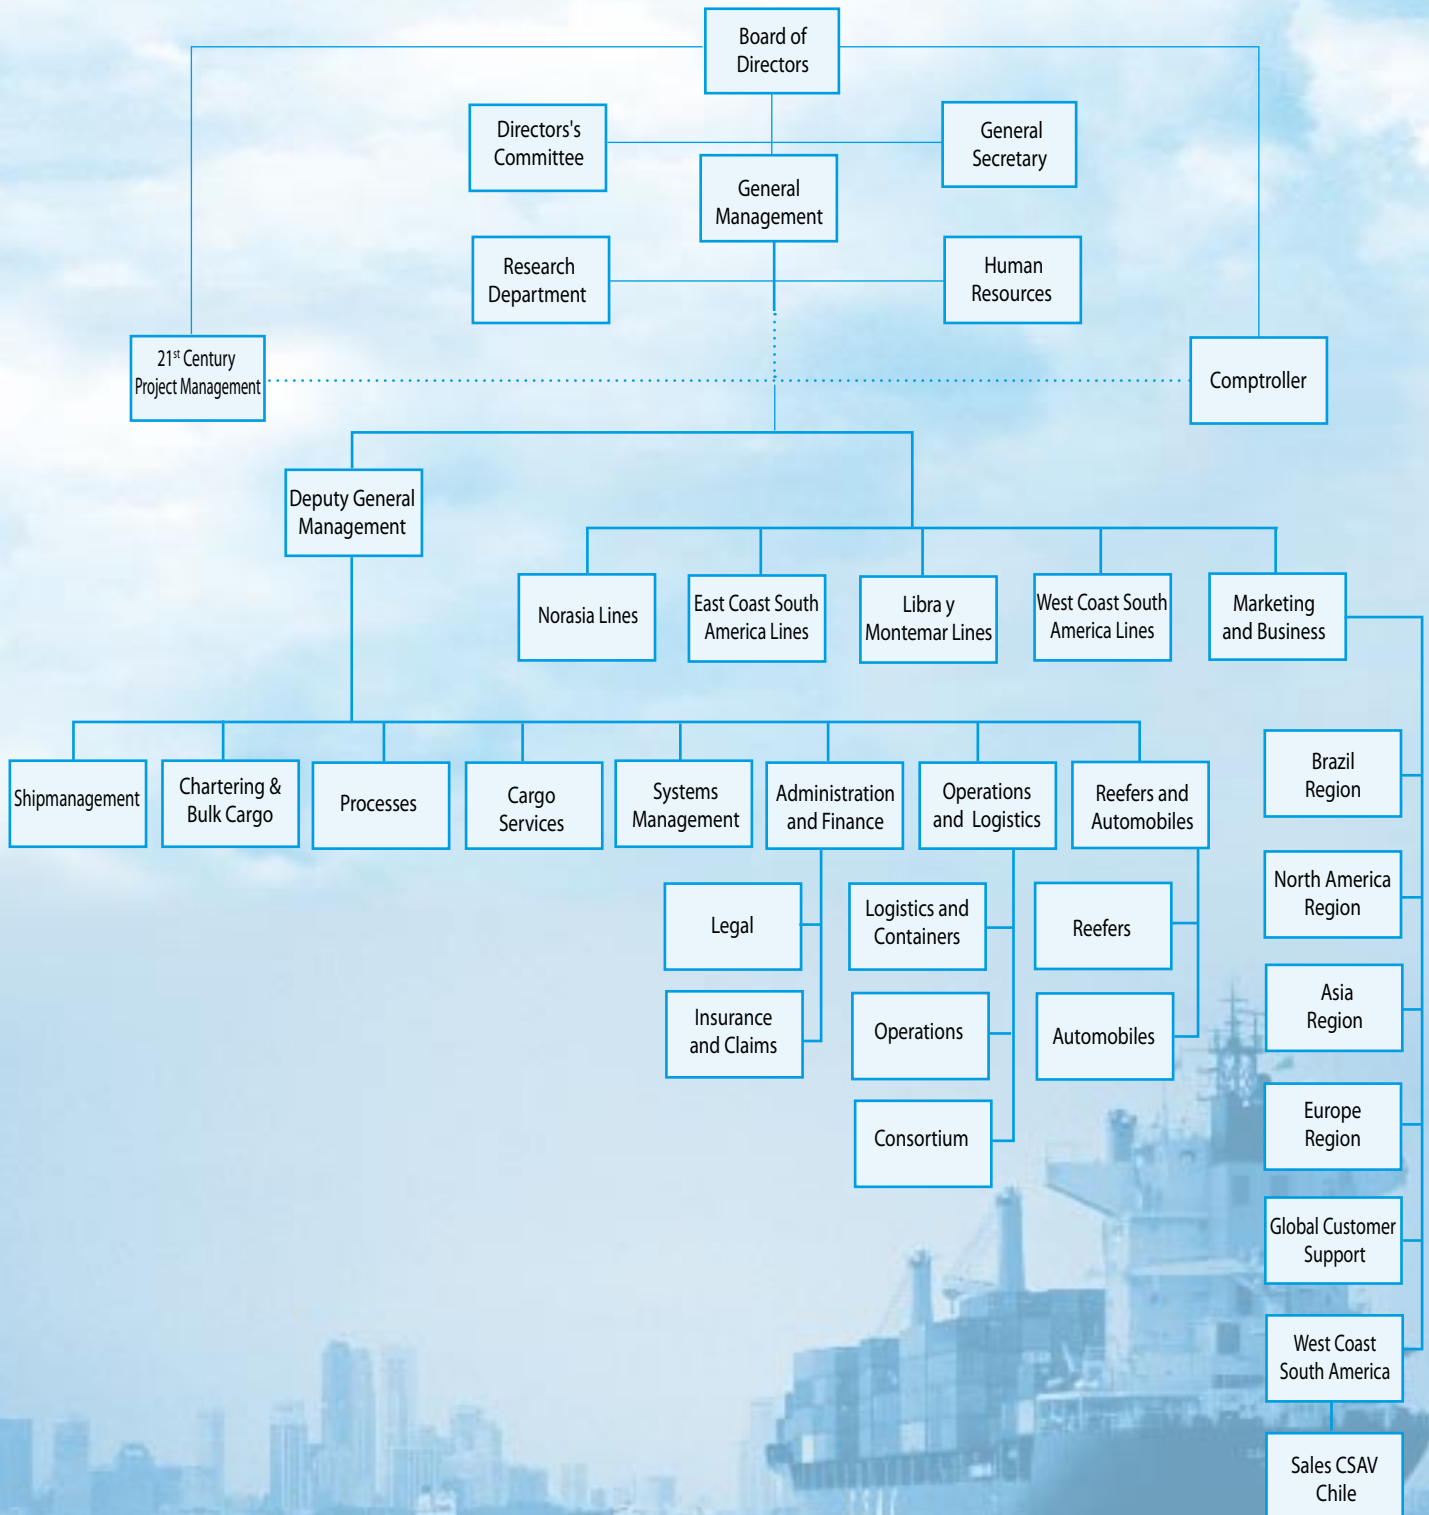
Board of Directors

Directors's Committee

General Secretary

General Management

Research Department

Human Resources

21$^{st}$ Century Project Management

Comptroller

Deputy General Management

Norasia Lines

East Coast South America Lines

Libra y Montemar Lines

West Coast South America Lines

Marketing and Business

Shipmanagement

Chartering & Bulk Cargo

Processes

Cargo Services

Systems Management

Administration and Finance

Operations and Logistics

Reefers and Automobiles

Brazil Region

North America Region

Legal

Logistics and Containers

Reefers

Asia Region

Insurance and Claims

Operations

Automobiles

Europe Region

Consortium

Global Customer Support

West Coast South America

Sales CSAV Chile